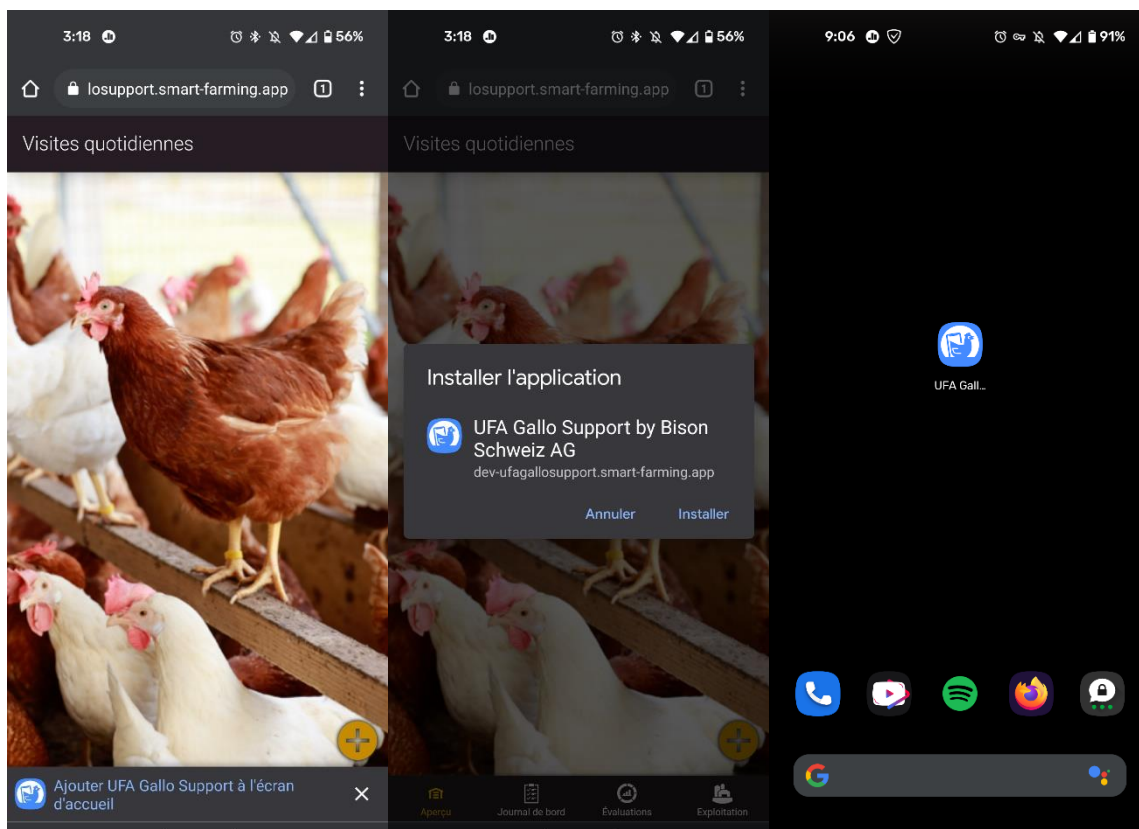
3:18 56%

losupport.smart-farming.app 1

Visites quotidiennes

Ajouter UFA Gallo Support à l'écran d'accueil

3:18 56%

losupport.smart-farming.app 1

Visites quotidiennes

Installer l'application

UFA Gallo Support by Bison Schweiz AG
dev-ufagallosupport.smart-farming.app

Annuler Installer

Aperçu Journal de bord Évaluations Exploitation

9:06 91%

UFA Gall...